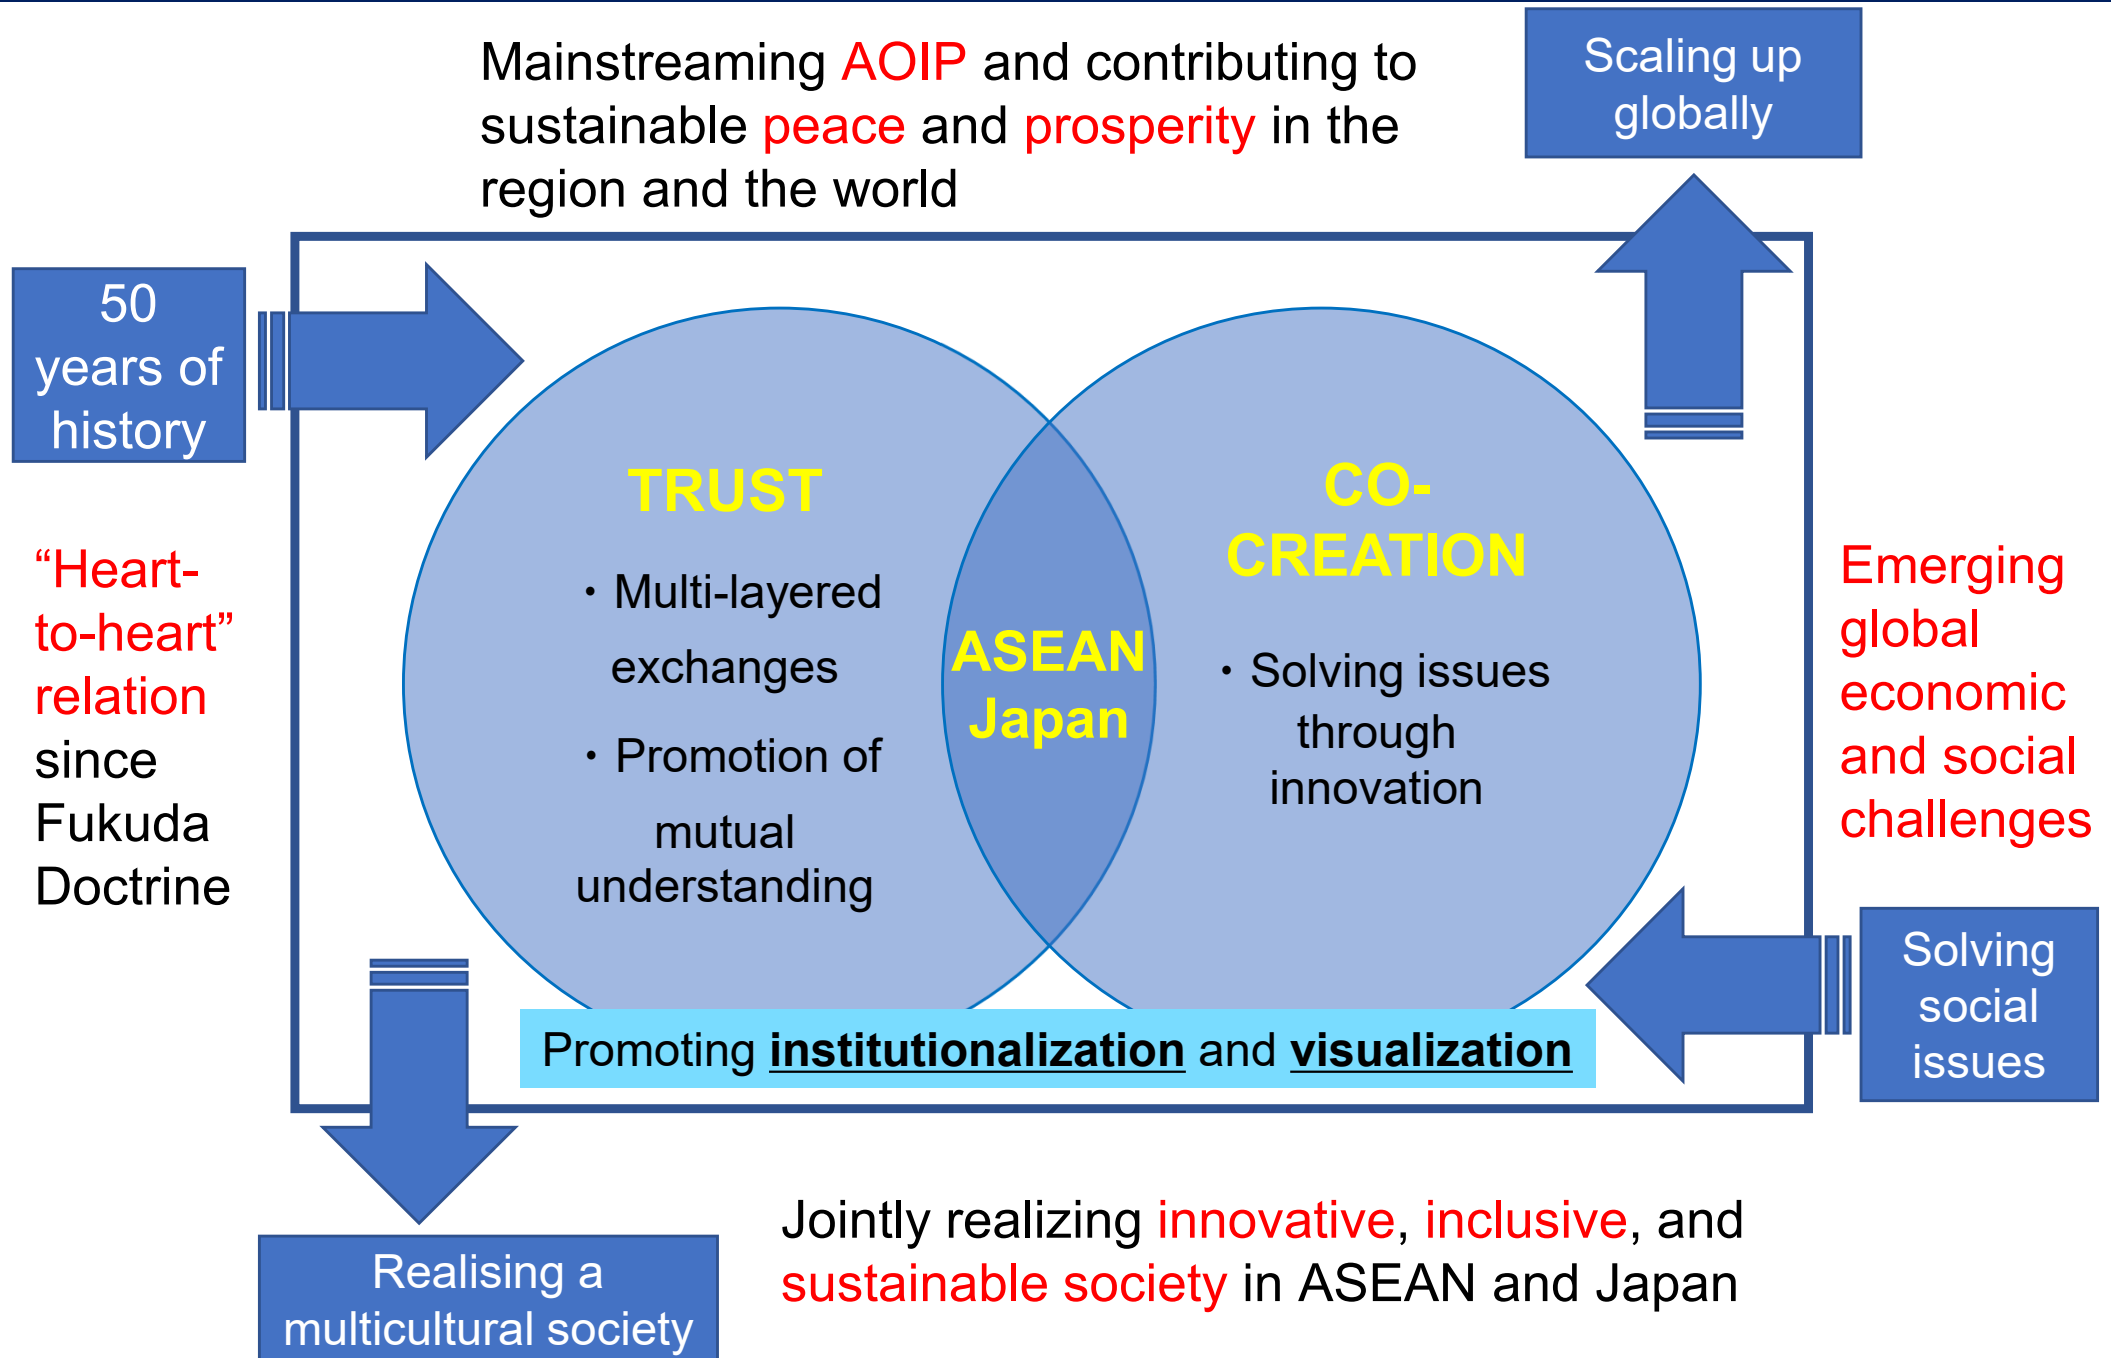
Mainstreaming AOIP and contributing to sustainable peace and prosperity in the region and the world

Scaling up globally

50 years of history

“Heart-to-heart” relation since Fukuda Doctrine

TRUST

・Multi-layered exchanges

・Promotion of mutual understanding

ASEAN Japan

CO-CREATION

・Solving issues through innovation

Emerging global economic and social challenges

Solving social issues

Promoting **institutionalization** and **visualization**

Realising a multicultural society

Jointly realizing innovative, inclusive, and sustainable society in ASEAN and Japan